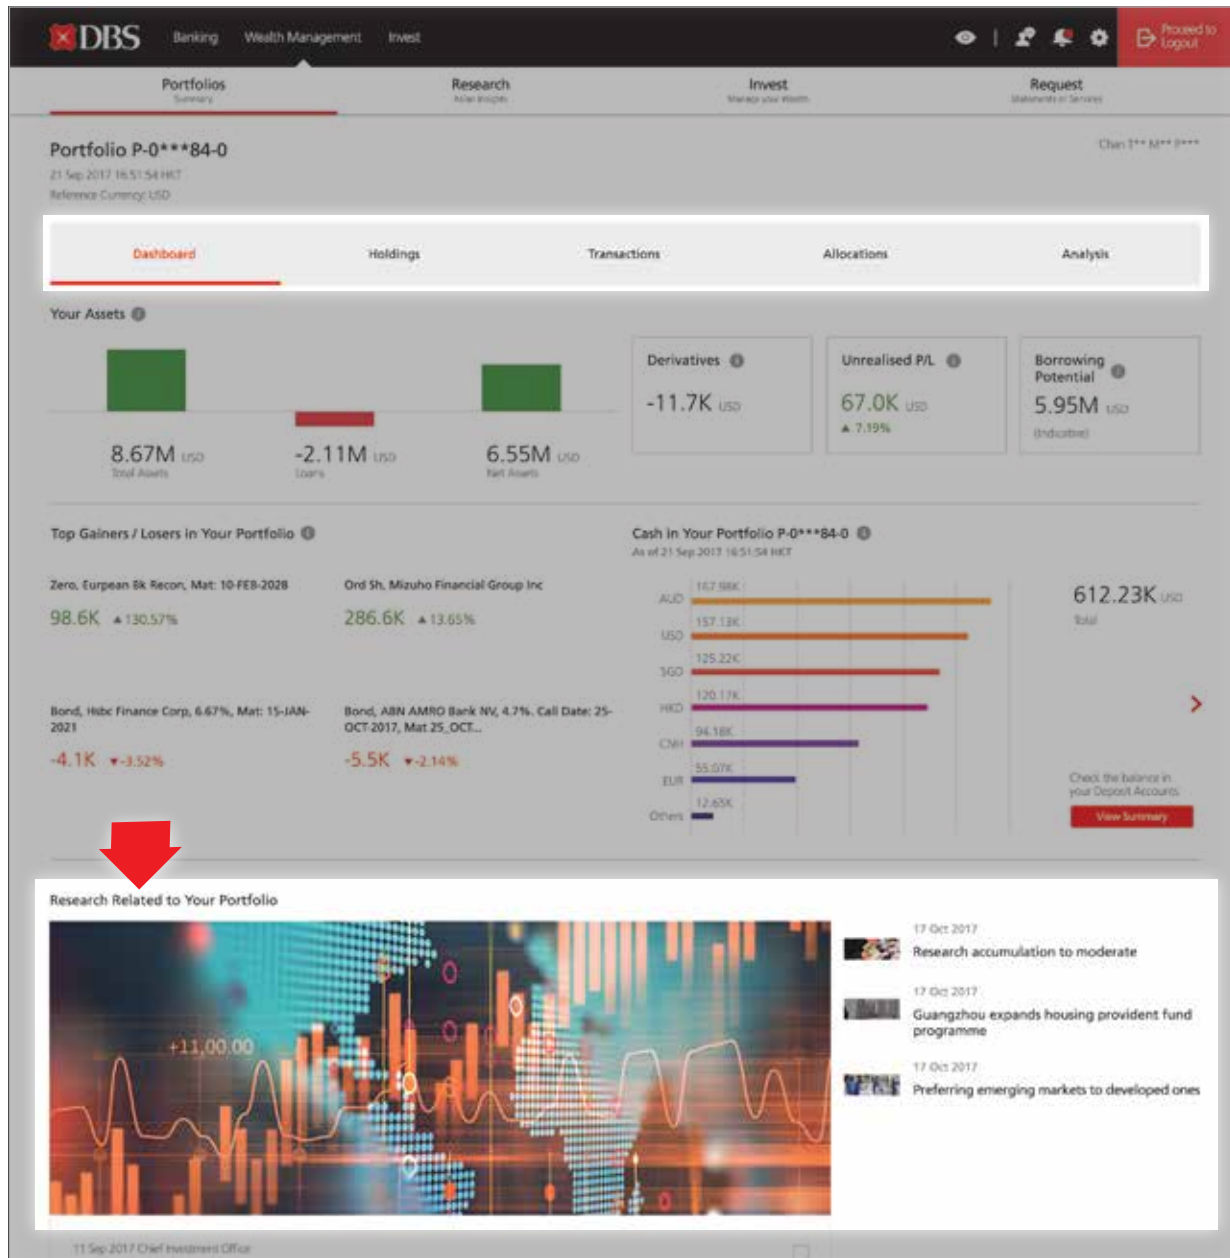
DBS Banking Wealth Management Invest

Proceed to Logout

Portfolios
Summary

Research
Asian Insights

Invest
Manage your Wealth

Request
Statements or Services

Portfolio P-0***84-0

21 Sep 2017 16:51:54 HKT
Reference Currency: USD

Chan T** M** P***

Dashboard | Holdings | Transactions | Allocations | Analysis

Your Assets

8.67M USD
Total Assets

-2.11M USD
Loans

6.55M USD
Net Assets

Derivatives
-11.7K USD

Unrealised P/L
67.0K USD
▲ 7.19%

Borrowing Potential
5.95M USD
(Indicative)

Top Gainers / Losers in Your Portfolio

Zero, Eurpean Bk Recon, Mat: 10-FEB-2028
98.6K ▲130.57%

Ord Sh, Mizuho Financial Group Inc
286.6K ▲13.65%

Bond, Hsbc Finance Corp, 6.67%, Mat: 15-JAN-2021
-4.1K ▼-3.52%

Bond, ABN AMRO Bank NV, 4.7%, Call Date: 25-OCT-2017, Mat 25_OCT...
-5.5K ▼-2.14%

Cash in Your Portfolio P-0***84-0
As of 21 Sep 2017 16:51:54 HKT

AUD 167.98K
USD 157.13K
SGD 125.22K
HKD 120.17K
CNH 94.18K
EUR 55.07K
Others 12.65K

612.23K USD
Total

Check the balance in your Deposit Accounts

View Summary

Research Related to Your Portfolio

+11,00.00

17 Oct 2017
Research accumulation to moderate

17 Oct 2017
Guangzhou expands housing provident fund programme

17 Oct 2017
Preferring emerging markets to developed ones

11 Sep 2017 Chief Investment Office